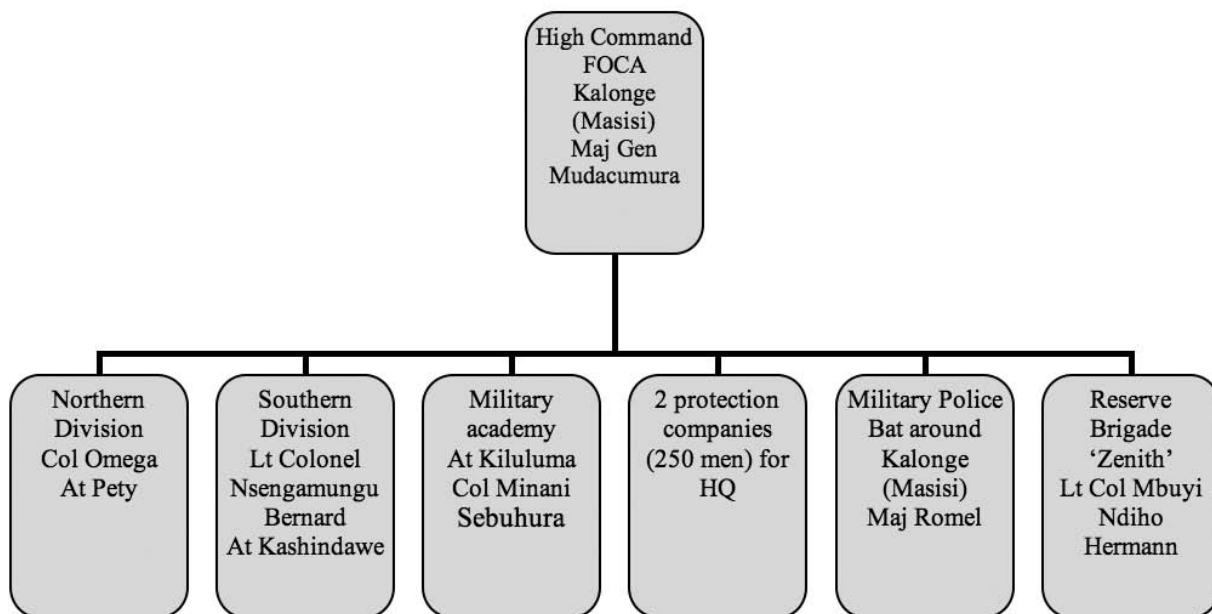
High Command
FOCA
Kalonge
(Masisi)
Maj Gen
Mudacumura

Northern
Division
Col Omega
At Pety

Southern
Division
Lt Colonel
Nsengamungu
Bernard
At Kashindawe

Military
academy
At Kiluluma
Col Minani
Sebuhura

2 protection
companies
(250 men) for
HQ

Military Police
Bat around
Kalonge
(Masisi)
Maj Romel

Reserve
Brigade
'Zenith'
Lt Col Mbuyi
Ndiho
Hermann